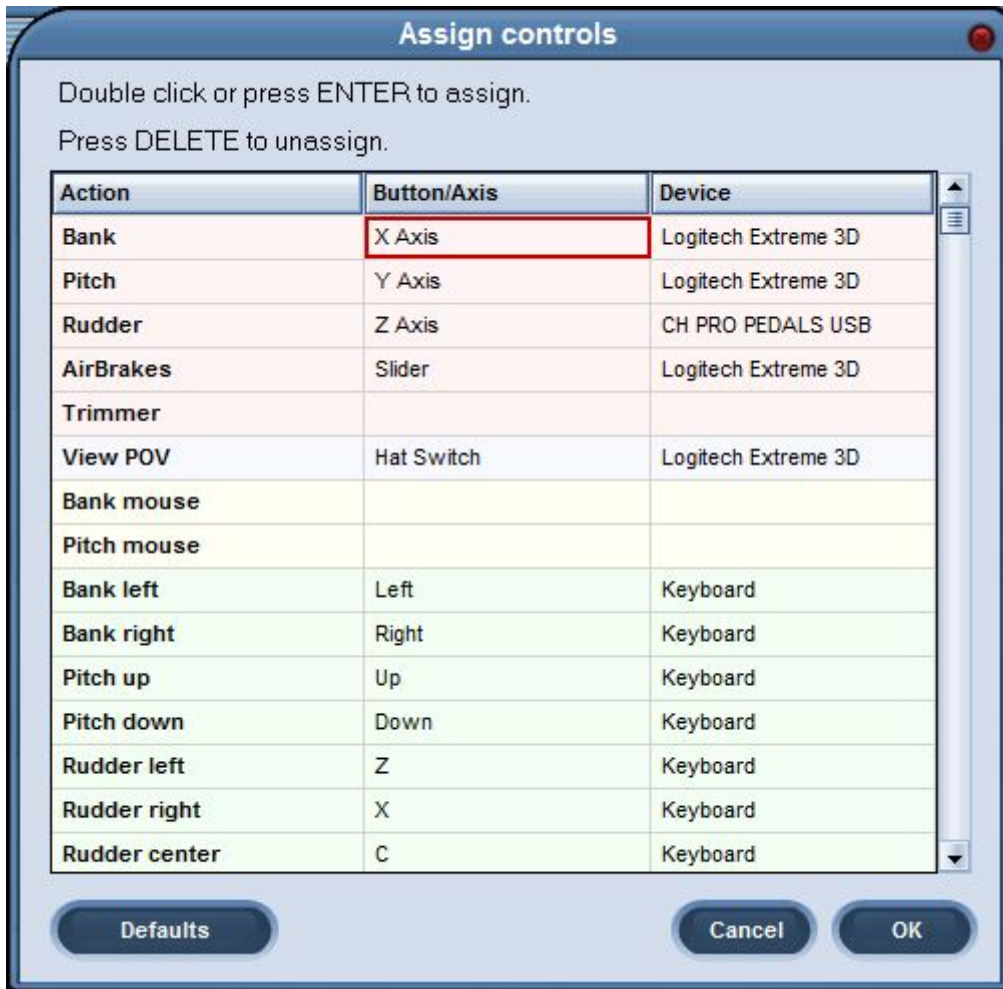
Assign controls

Double click or press ENTER to assign.

Press DELETE to unassign.

| Action | Button/Axis | Device |
|---|---|---|
| Bank | X Axis | Logitech Extreme 3D |
| Pitch | Y Axis | Logitech Extreme 3D |
| Rudder | Z Axis | CH PRO PEDALS USB |
| AirBrakes | Slider | Logitech Extreme 3D |
| Trimmer | | |
| View POV | Hat Switch | Logitech Extreme 3D |
| Bank mouse | | |
| Pitch mouse | | |
| Bank left | Left | Keyboard |
| Bank right | Right | Keyboard |
| Pitch up | Up | Keyboard |
| Pitch down | Down | Keyboard |
| Rudder left | Z | Keyboard |
| Rudder right | X | Keyboard |
| Rudder center | C | Keyboard |

Defaults

Cancel

OK